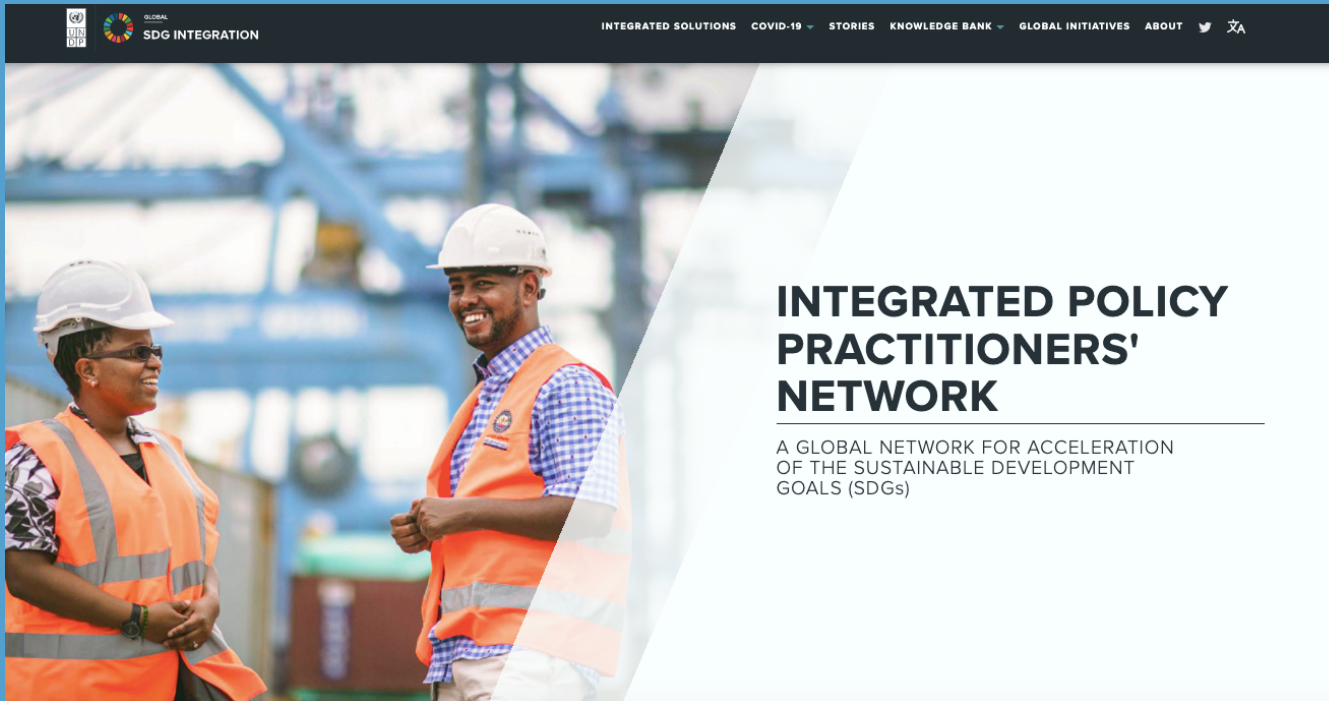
UN DP

GLOBAL
SDG INTEGRATION

INTEGRATED SOLUTIONS COVID-19 STORIES KNOWLEDGE BANK GLOBAL INITIATIVES ABOUT

INTEGRATED POLICY PRACTITIONERS' NETWORK

A GLOBAL NETWORK FOR ACCELERATION OF THE SUSTAINABLE DEVELOPMENT GOALS (SDGs)